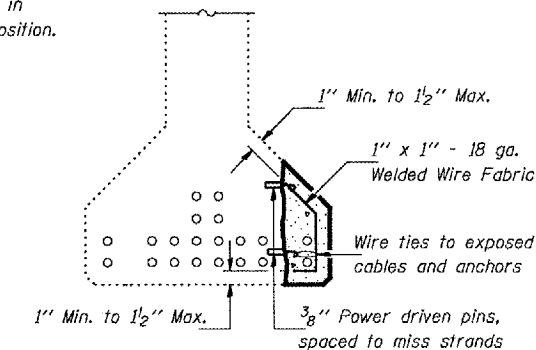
in
osition.

1'' Min. to $1\frac{1}{2}$'' Max.

1'' x 1'' - 18 ga. Welded Wire Fabric

Wire ties to exposed cables and anchors

1'' Min. to $1\frac{1}{2}$'' Max.

$\frac{3}{8}$'' Power driven pins, spaced to miss strands